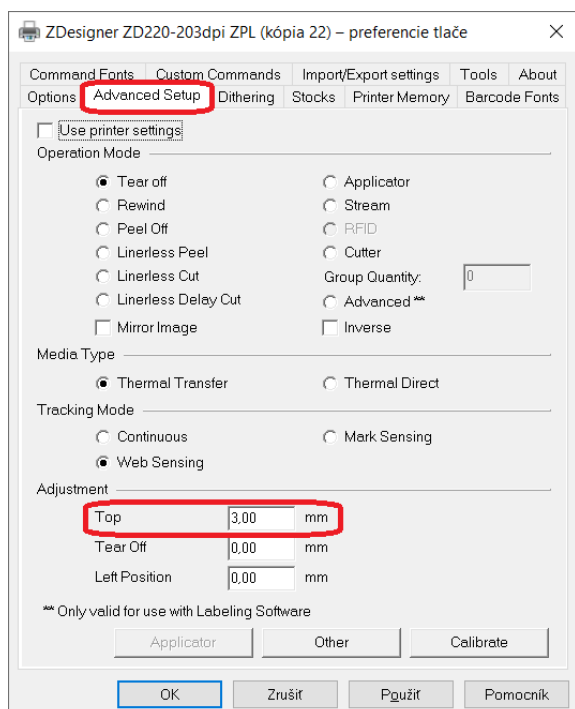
ZDesigner ZD220-203dpi ZPL (kópia 22) – preferencie tlače

Command Fonts | Custom Commands | Import/Export settings | Tools | About
Options | Advanced Setup | Dithering | Stocks | Printer Memory | Barcode Fonts

Use printer settings

Operation Mode

Tear off
Rewind
Peel Off
Linerless Peel
Linerless Cut
Linerless Delay Cut
Mirror Image

Applicator
Stream
RFID
Cutter
Group Quantity: 0
Advanced **
Inverse

Media Type

Thermal Transfer
Thermal Direct

Tracking Mode

Continuous
Web Sensing
Mark Sensing

Adjustment

Top 3,00 mm
Tear Off 0,00 mm
Left Position 0,00 mm

** Only valid for use with Labeling Software

Applicator | Other | Calibrate

OK | Zrušiť | Použiť | Pomocník